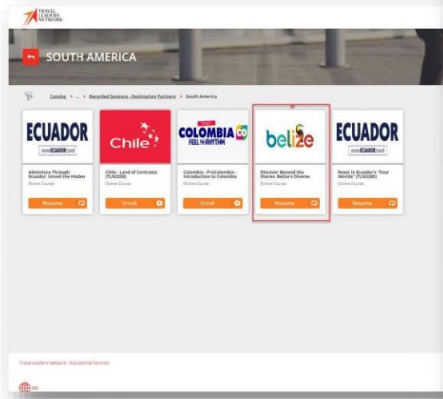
TRAVEL LEADERS NETWORK

SOUTH AMERICA

Catalog > ... > Recorded Sessions - Destination Partners > South America

ECUADOR
www.ECUADOR.travel

Adventure Through Ecuador: Unveil the Hidden

Online Course

Resume

Chile

Chile - Land of Contrasts (TLN2026)

Online Course

Enroll

COLOMBIA CO
FEEL THE RHYTHM

Colombia - ProColombia - Introduction to Colombia

Online Course

Enroll

belize

Discover Beyond the Shores: Belize's Diverse

Online Course

Resume

ECUADOR
www.ECUADOR.travel

Revel in Ecuador's "Four Worlds" (TLN2026)

Online Course

Resume

Travel Leaders Network - Educational Services

EN